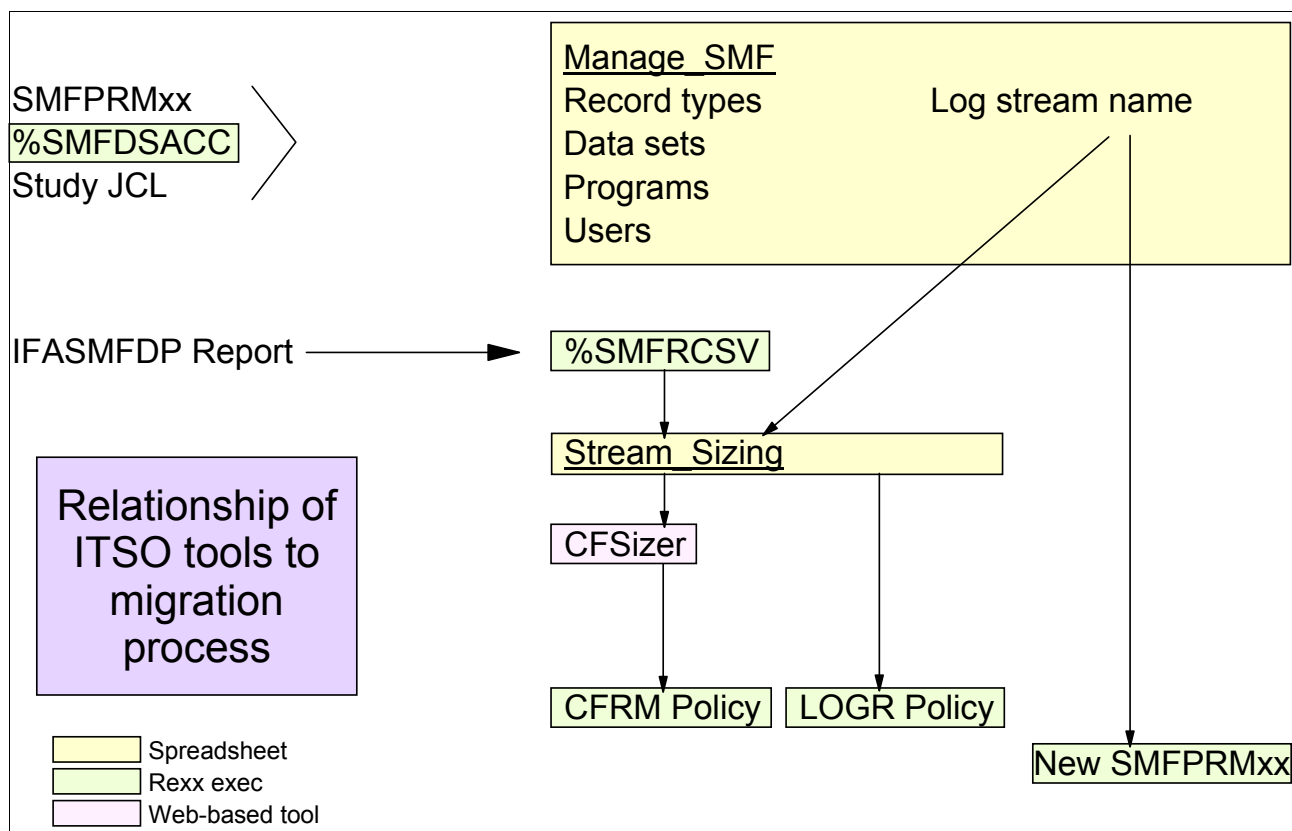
SMFPRMxx
%SMFDSACC
Study JCL

Manage_SMF
Record types
Data sets
Programs
Users

Log stream name

IFASMFDP Report

%SMFRCSV

Stream_Sizing

CFSizer

Relationship of ITSO tools to migration process

CFRM Policy

LOGR Policy

New SMFPRMxx

Spreadsheet
Rexx exec
Web-based tool